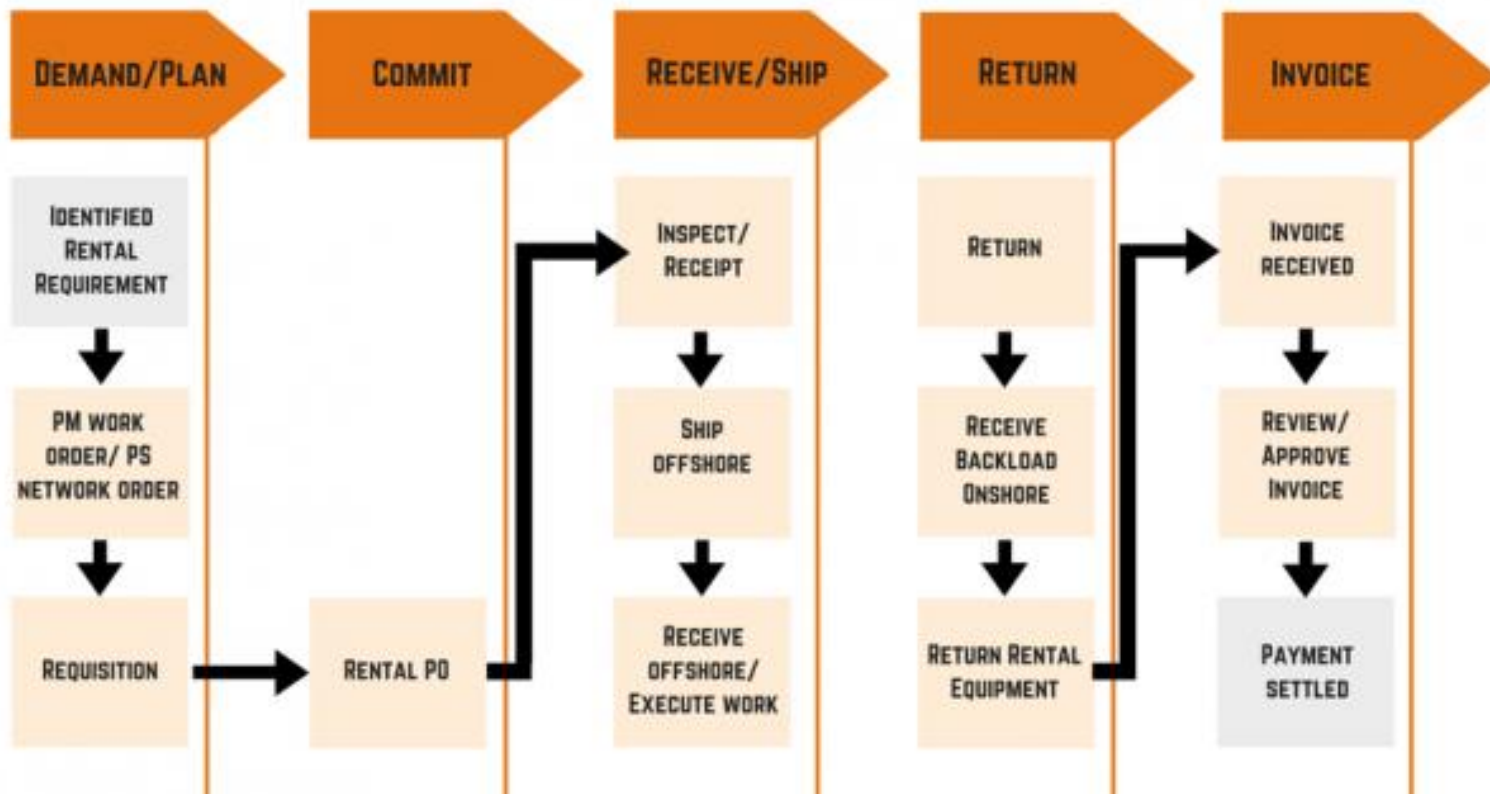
Demand/Plan

Identified Rental Requirement

PM work order/ PS network order

Requisition

Commit

Rental PO

Receive/Ship

Inspect/ Receipt

Ship offshore

Receive offshore/ Execute work

Return

Return

Receive Backload Onshore

Return Rental Equipment

Invoice

Invoice received

Review/ Approve Invoice

Payment settled